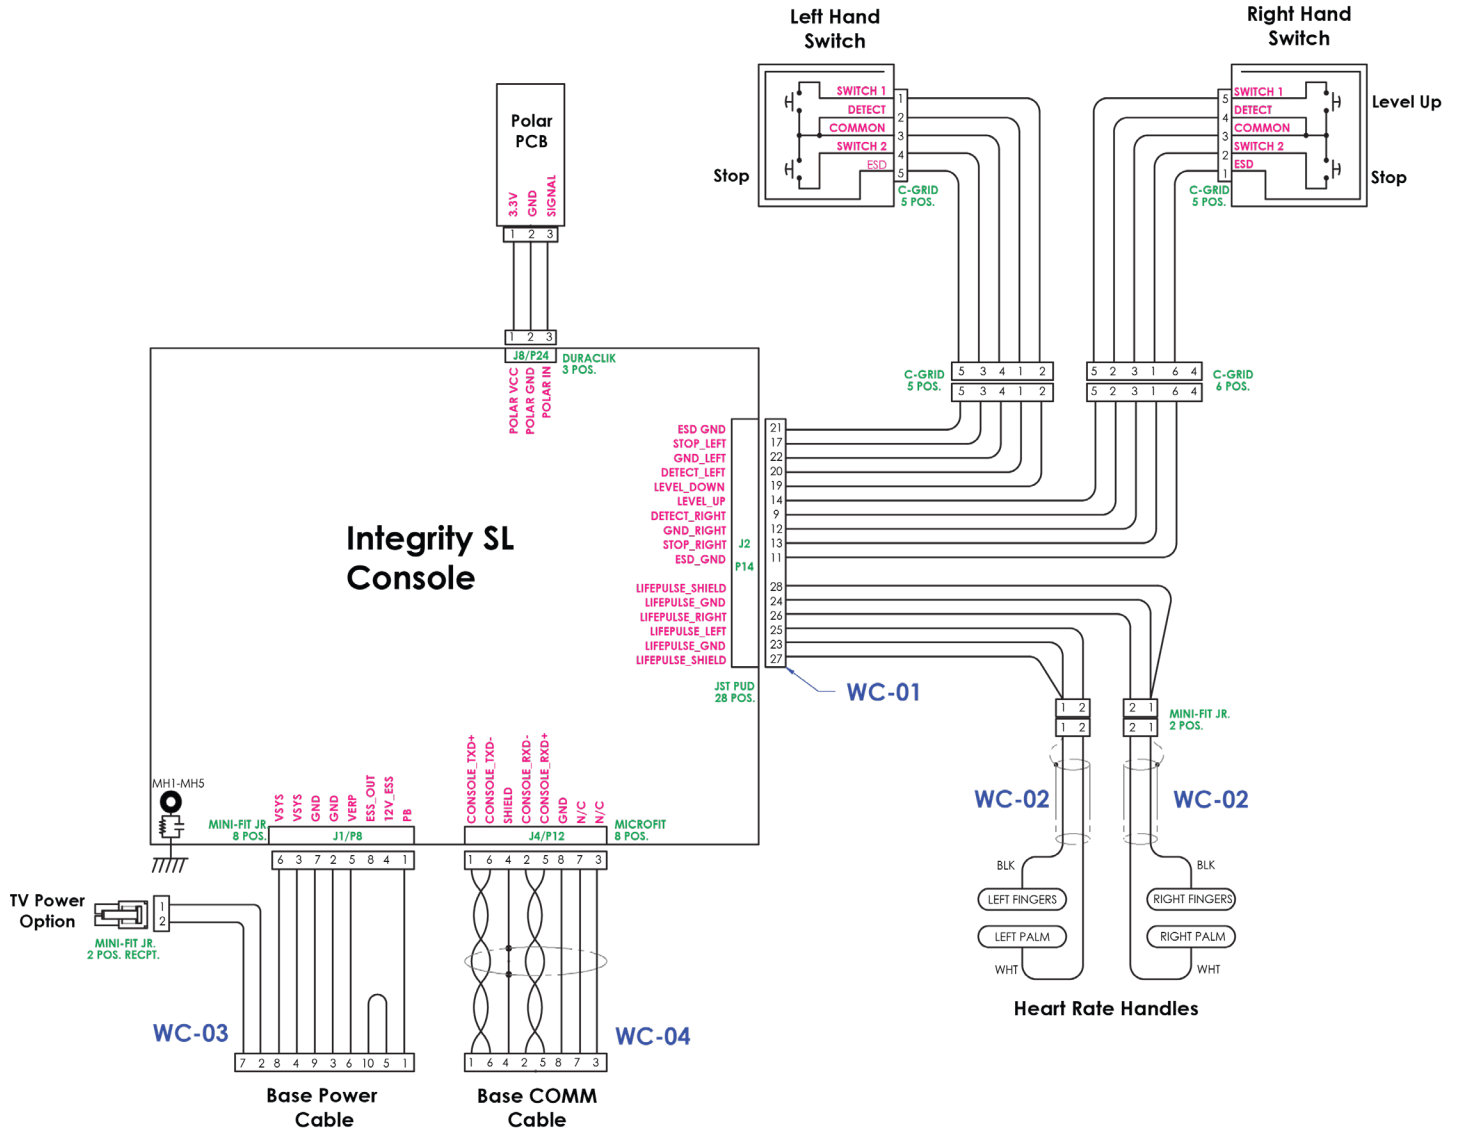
Left Hand Switch

Right Hand Switch

Polar PCB

3.3V GND SIGNAL

1 2 3

1 2 3

J8/P24 DURACLIK 3 POS.

POLAR VCC POLAR GND POLAR IN

SWITCH 1 DETECT COMMON SWITCH 2 ESD

1 2 3 4 5

Stop

C-GRID 5 POS.

SWITCH 1 DETECT COMMON SWITCH 2 ESD

5 4 3 2 1

Level Up

Stop

C-GRID 5 POS.

C-GRID 5 POS.

5 3 4 1 2

5 3 4 1 2

5 2 3 1 6 4

5 2 3 1 6 4

C-GRID 6 POS.

Integrity SL Console

ESD GND
STOP_LEFT
GND_LEFT
DETECT_LEFT
LEVEL_DOWN
LEVEL_UP
DETECT_RIGHT
GND_RIGHT
STOP_RIGHT
ESD_GND

LIFEPULSE_SHIELD
LIFEPULSE_GND
LIFEPULSE_RIGHT
LIFEPULSE_LEFT
LIFEPULSE_GND
LIFEPULSE_SHIELD

J2 P14

21 17 22 20 19 14 9 12 13 11 28 24 26 25 23 27

JST PUD 28 POS.

WC-01

1 2
1 2

2 1
2 1

MINI-FIT JR. 2 POS.

WC-02

WC-02

BLK

LEFT FINGERS

LEFT PALM

WHT

BLK

RIGHT FINGERS

RIGHT PALM

WHT

Heart Rate Handles

MH1-MH5

MINI-FIT JR 8 POS.

VSYS VSYS GND GND VERP ESS_OUT 12V_ESS PB

J1/P8

6 3 7 2 5 8 4 1

CONSOLE_TXD+ CONSOLE_TXD- SHIELD CONSOLE_RXD- CONSOLE_RXD+ GND N/C N/C

J4/P12

MICROFIT 8 POS.

1 6 4 2 5 8 7 3

TV Power Option

1 2

MINI-FIT JR. 2 POS. RECPT.

WC-03

7 2 8 4 9 3 6 10 5 1

WC-04

1 6 4 2 5 8 7 3

Base Power Cable

Base COMM Cable